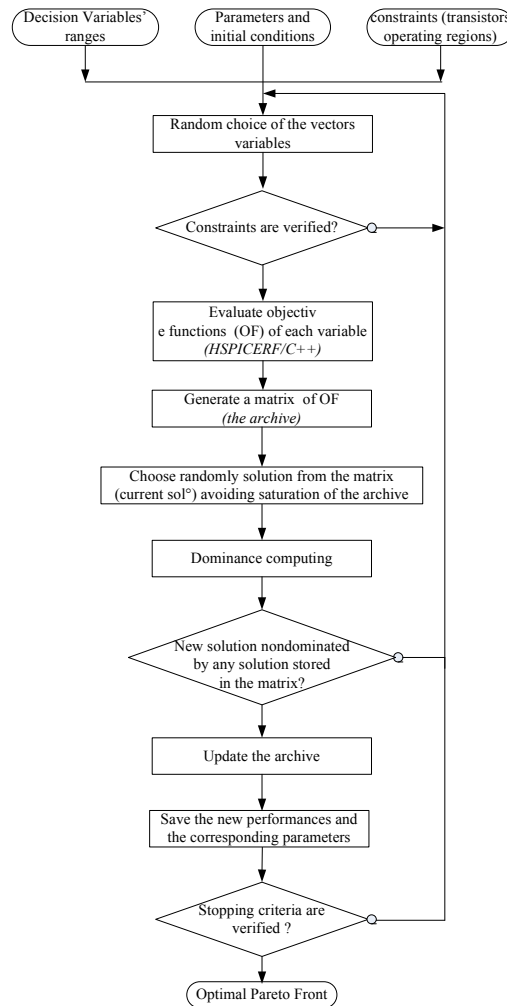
Decision Variables' ranges

Parameters and initial conditions

constraints (transistors operating regions)

Random choice of the vectors variables

Constraints are verified?

Evaluate objectiv e functions (OF) of each variable *(HSPICERF/C++)*

Generate a matrix of OF *(the archive)*

Choose randomly solution from the matrix (current sol°) avoiding saturation of the archive

Dominance computing

New solution nondominated by any solution stored in the matrix?

Update the archive

Save the new performances and the corresponding parameters

Stopping criteria are verified ?

Optimal Pareto Front